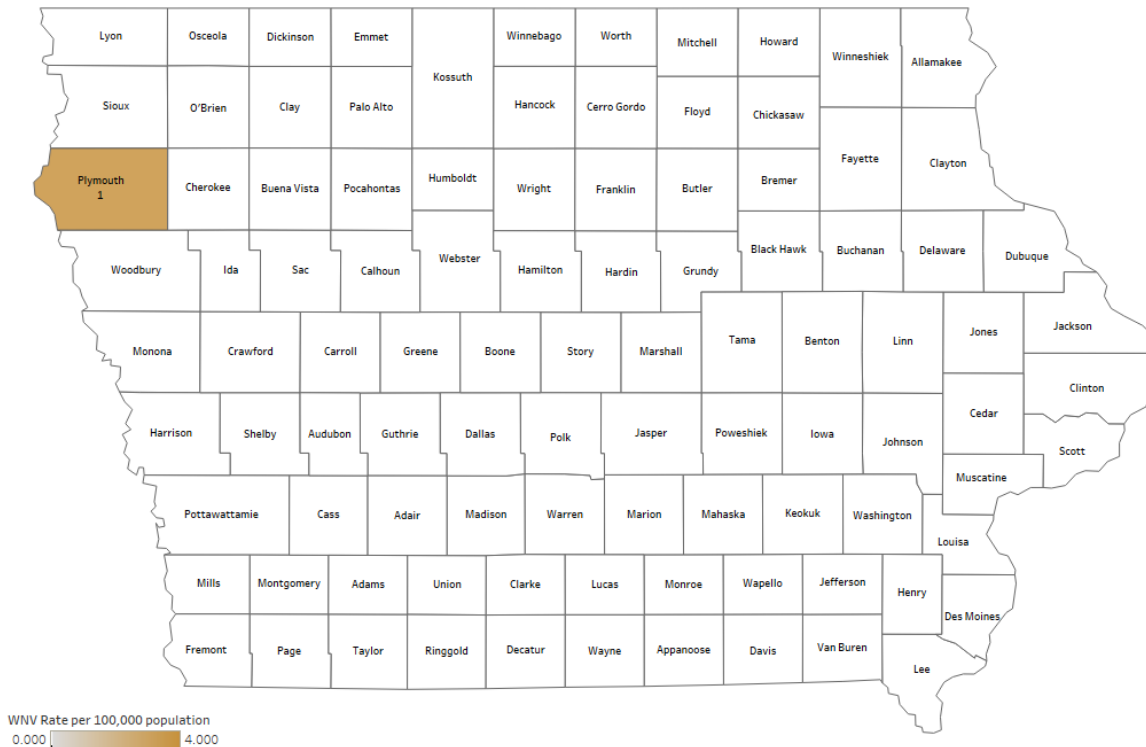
Lyon
Osceola
Dickinson
Emmet
Kossuth
Winnebago
Worth
Mitchell
Howard
Winneshiek
Allamakee

Sioux
O'Brien
Clay
Palo Alto
Hancock
Cerro Gordo
Floyd
Chickasaw

Plymouth
1
Cherokee
Buena Vista
Pocahontas
Humboldt
Wright
Franklin
Butler
Bremer
Fayette
Clayton

Woodbury
Ida
Sac
Calhoun
Webster
Hamilton
Hardin
Grundy
Black Hawk
Buchanan
Delaware
Dubuque

Monona
Crawford
Carroll
Greene
Boone
Story
Marshall
Tama
Benton
Linn
Jones
Jackson

Clinton

Harrison
Shelby
Audubon
Guthrie
Dallas
Polk
Jasper
Poweshiek
Iowa
Johnson
Cedar
Scott
Muscatine

Pottawattamie
Cass
Adair
Madison
Warren
Marion
Mahaska
Keokuk
Washington
Louisa

Mills
Montgomery
Adams
Union
Clarke
Lucas
Monroe
Wapello
Jefferson
Henry
Des Moines

Fremont
Page
Taylor
Ringgold
Decatur
Wayne
Appanoose
Davis
Van Buren
Lee

WNV Rate per 100,000 population
0.000
4.000